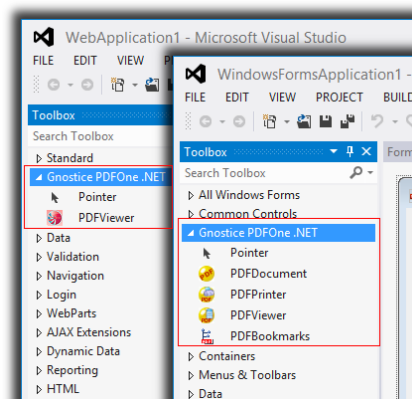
WebApplication1 - Microsoft Visual Studio

FILE EDIT VIEW P

Toolbox

Search Toolbox

▷ Standard

◢ Gnostice PDFOne .NET

Pointer

PDFViewer

▷ Data

▷ Validation

▷ Navigation

▷ Login

▷ WebParts

▷ AJAX Extensions

▷ Dynamic Data

▷ Reporting

▷ HTML

WindowsFormsApplication1 -

FILE EDIT VIEW PROJECT BUILD

Toolbox

Search Toolbox

▷ All Windows Forms

▷ Common Controls

◢ Gnostice PDFOne .NET

Pointer

PDFDocument

PDFPrinter

PDFViewer

PDFBookmarks

▷ Containers

▷ Menus & Toolbars

▷ Data

Form